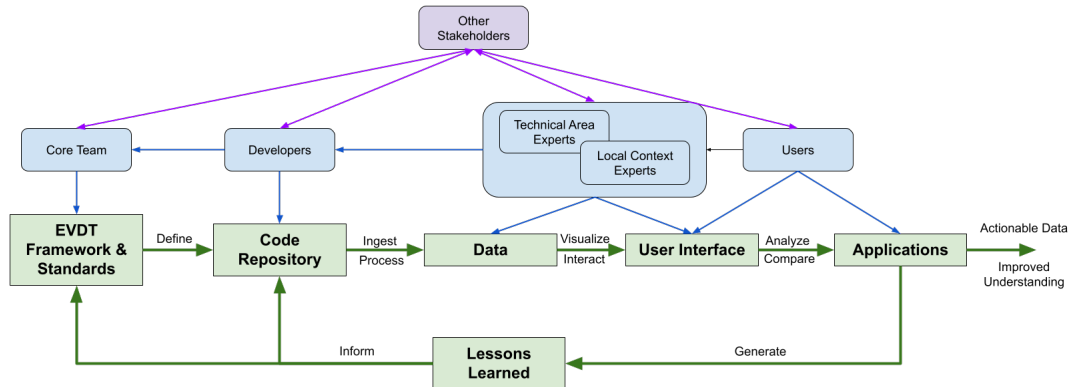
Other Stakeholders

Core Team

Developers

Technical Area Experts

Local Context Experts

Users

EVDT Framework & Standards

Define

Code Repository

Ingest

Process

Data

Visualize

Interact

User Interface

Analyze

Compare

Applications

Actionable Data

Improved Understanding

Inform

Lessons Learned

Generate